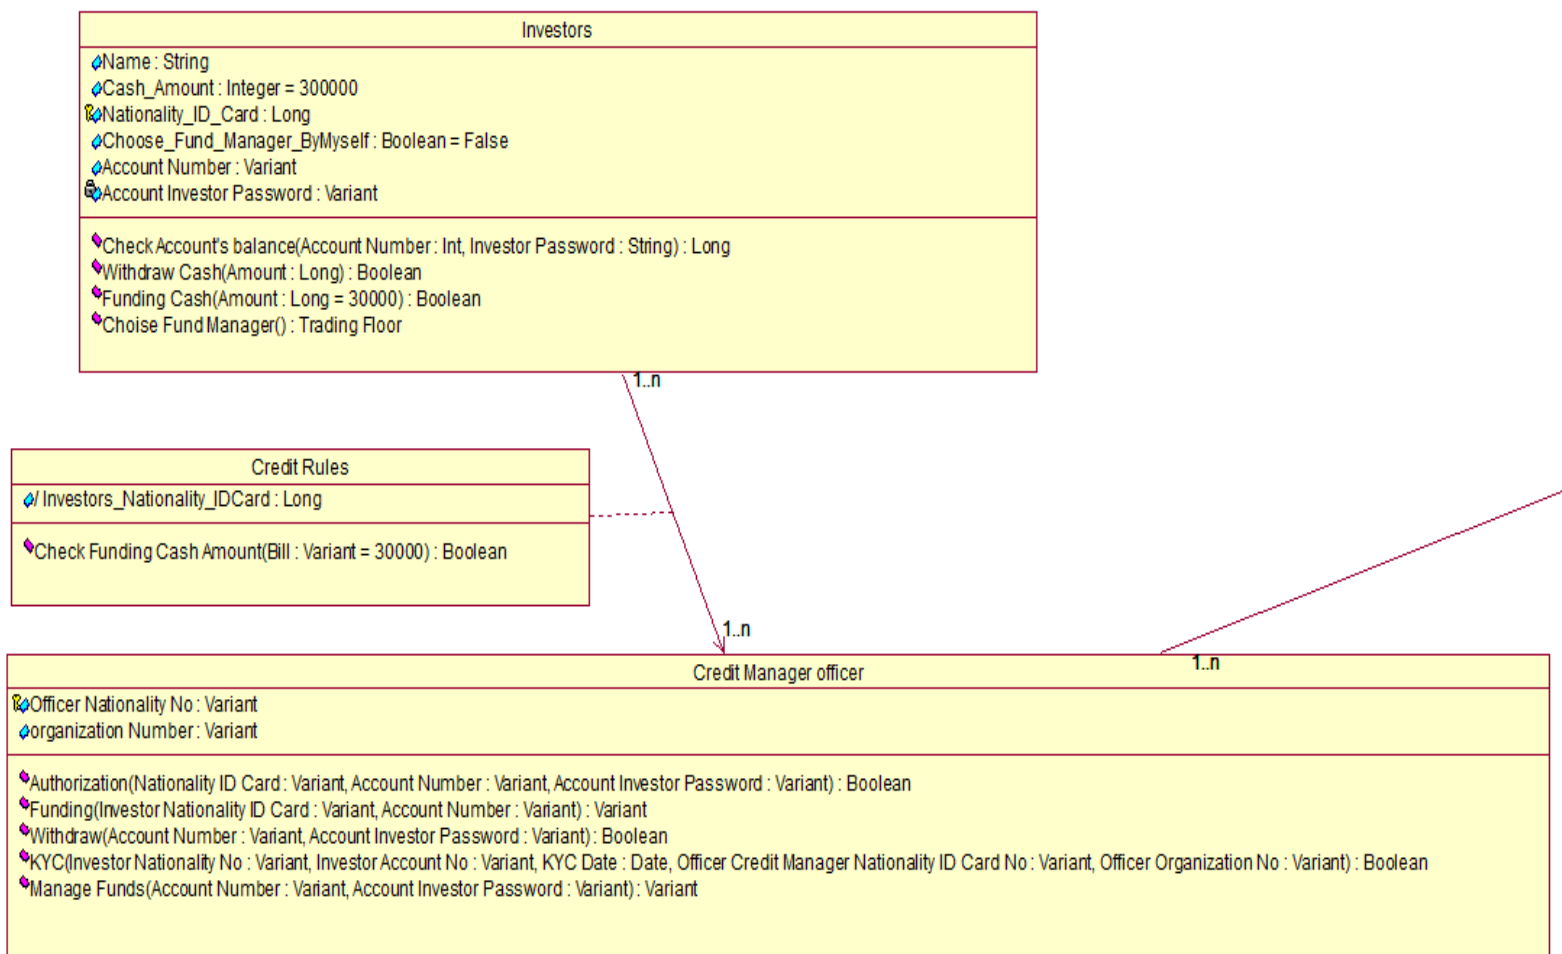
Investors

Name : String
Cash_Amount : Integer = 300000
Nationality_ID_Card : Long
Choose_Fund_Manager_ByMyself : Boolean = False
Account Number : Variant
Account Investor Password : Variant

Check Account's balance(Account Number : Int, Investor Password : String) : Long
Withdraw Cash(Amount : Long) : Boolean
Funding Cash(Amount : Long = 30000) : Boolean
Choise Fund Manager() : Trading Floor

1..n

Credit Rules

/ Investors_Nationality_IDCard : Long

Check Funding Cash Amount(Bill : Variant = 30000) : Boolean

1..n

1..n

Credit Manager officer

Officer Nationality No : Variant
organization Number : Variant

Authorization(Nationality ID Card : Variant, Account Number : Variant, Account Investor Password : Variant) : Boolean
Funding(Investor Nationality ID Card : Variant, Account Number : Variant) : Variant
Withdraw(Account Number : Variant, Account Investor Password : Variant) : Boolean
KYC(Investor Nationality No : Variant, Investor Account No : Variant, KYC Date : Date, Officer Credit Manager Nationality ID Card No : Variant, Officer Organization No : Variant) : Boolean
Manage Funds(Account Number : Variant, Account Investor Password : Variant) : Variant